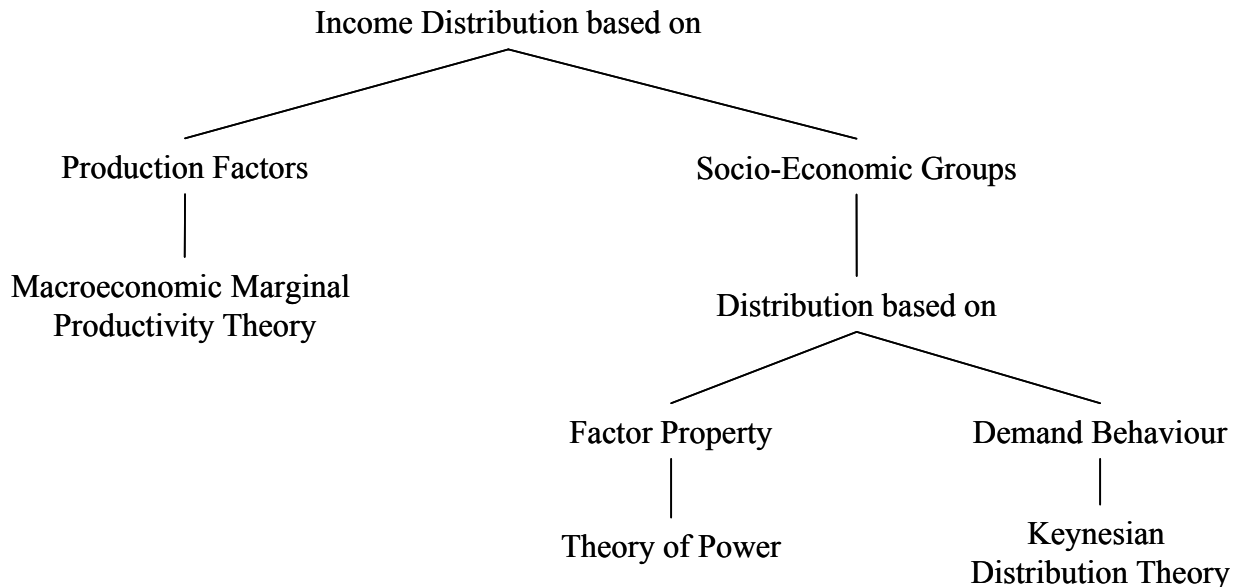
Income Distribution based on

Production Factors

Macroeconomic Marginal Productivity Theory

Socio-Economic Groups

Distribution based on

Factor Property

Theory of Power

Demand Behaviour

Keynesian Distribution Theory